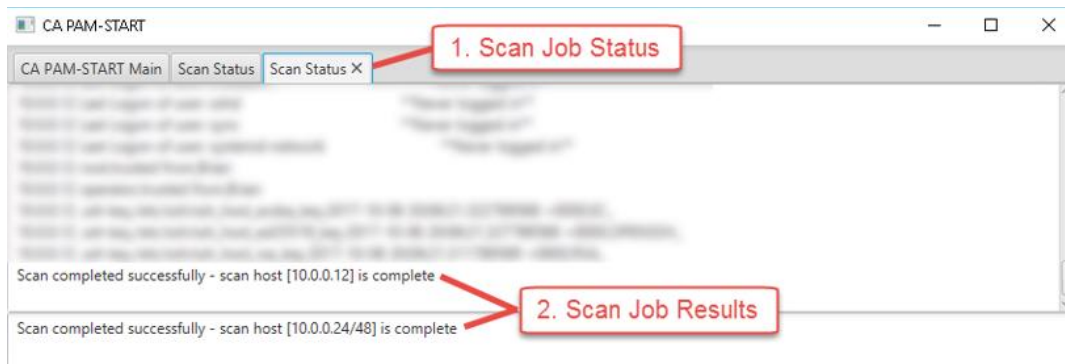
CA PAM-START

CA PAM-START Main | Scan Status | Scan Status ×

1. Scan Job Status

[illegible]
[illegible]
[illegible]
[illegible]
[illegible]
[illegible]
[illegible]
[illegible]

Scan completed successfully - scan host [10.0.0.12] is complete

2. Scan Job Results

Scan completed successfully - scan host [10.0.0.24/48] is complete